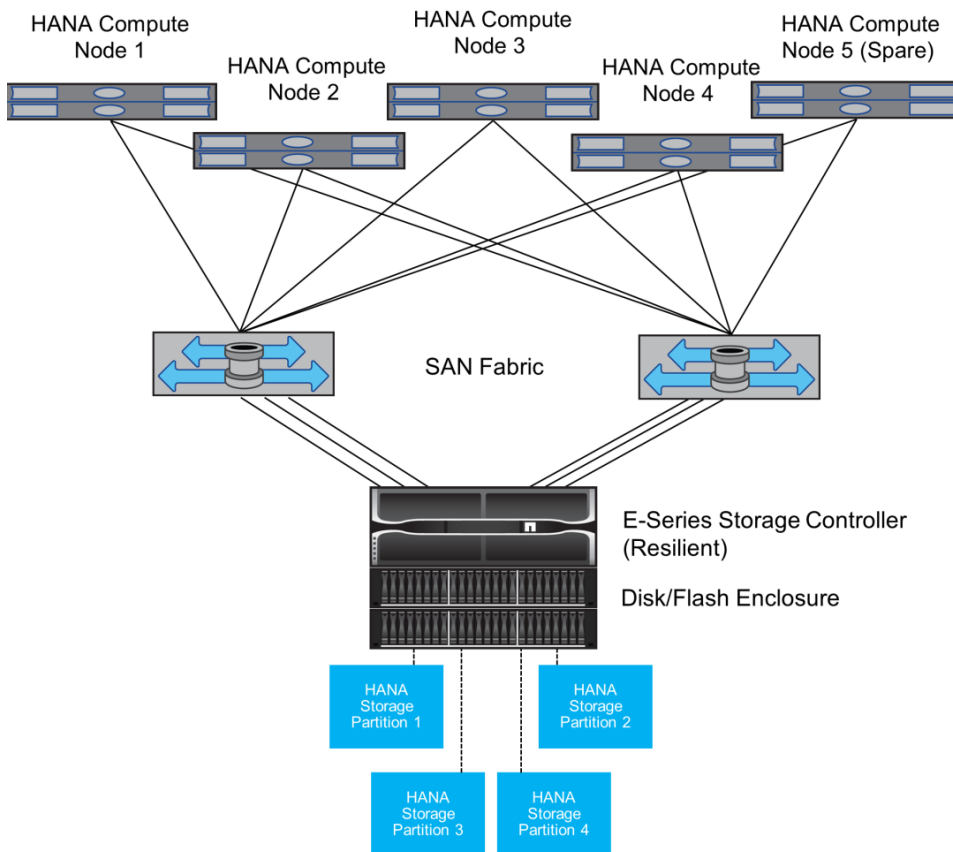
HANA Compute Node 1

HANA Compute Node 2

HANA Compute Node 3

HANA Compute Node 4

HANA Compute Node 5 (Spare)

SAN Fabric

E-Series Storage Controller (Resilient)

Disk/Flash Enclosure

HANA Storage Partition 1

HANA Storage Partition 2

HANA Storage Partition 3

HANA Storage Partition 4